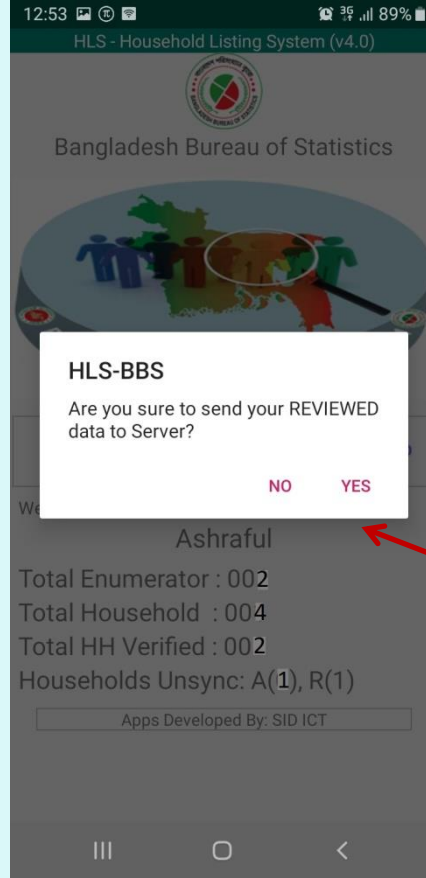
12:53 3G 89%

HLS - Household Listing System (v4.0)

Bangladesh Bureau of Statistics

HLS-BBS

Are you sure to send your REVIEWED data to Server?

NO YES

We

Ashraful

Total Enumerator : 002

Total Household : 004

Total HH Verified : 002

Households Unsync: A(1), R(1)

Apps Developed By: SID ICT